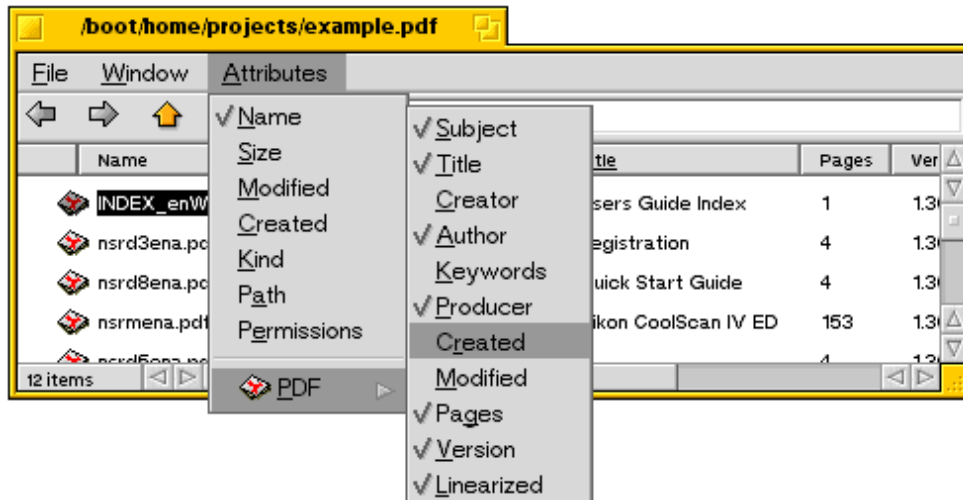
/boot/home/projects/example.pdf

File Window Attributes

| Name | Title | Pages | Ver |
|---|---|---|---|
| INDEX_enW | sers Guide Index | 1 | 1.3 |
| nsrd3ena.pd | egistration | 4 | 1.3 |
| nsrd8ena.pd | uick Start Guide | 4 | 1.3 |
| nsrmena.pdf | ikon CoolScan IV ED | 153 | 1.3 |
| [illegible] |  | 4 | 1.3 |

12 items

✓Name
Size
Modified
Created
Kind
Path
Permissions
PDF

✓Subject
✓Title
Creator
✓Author
Keywords
✓Producer
Created
Modified
✓Pages
✓Version
✓Linearized